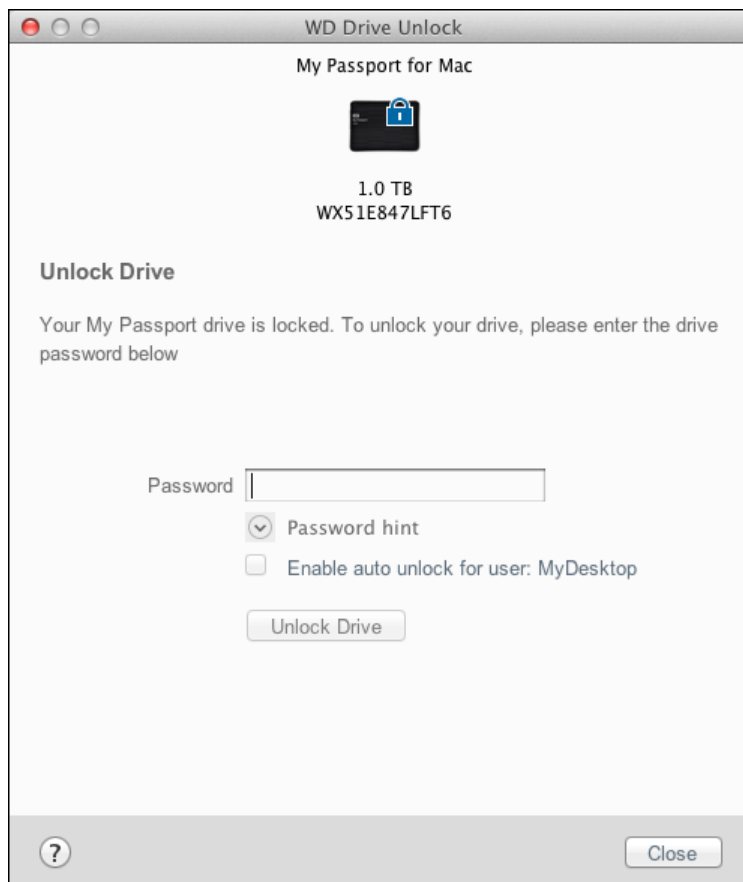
WD Drive Unlock

My Passport for Mac

1.0 TB
WX51E847LFT6

Unlock Drive

Your My Passport drive is locked. To unlock your drive, please enter the drive password below

Password

Password hint

Enable auto unlock for user: MyDesktop

Unlock Drive

?

Close